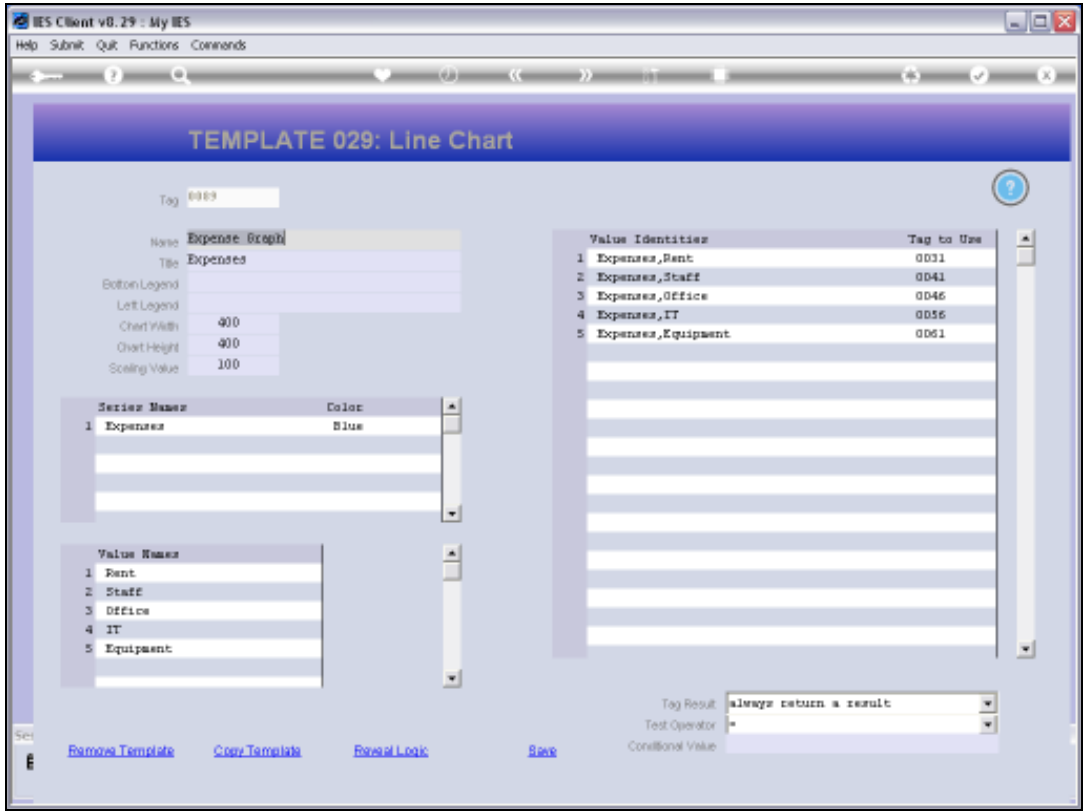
IES Client v8.29 : My IES

Help Submit Quit Functions Commands

TEMPLATE 029: Line Chart

Tag 0089

Name Expense Graph
Title Expenses
Bottom Legend
Left Legend
Chart Width 400
Chart Height 400
Scaling Value 100

| | Series Names | Color |
|---|---|---|
| 1 | Expenses | Blue |

| | Value Names |
|---|---|
| 1 | Rent |
| 2 | Staff |
| 3 | Office |
| 4 | IT |
| 5 | Equipment |

| | Value Identities | Tag to Use |
|---|---|---|
| 1 | Expenses,Rent | 0031 |
| 2 | Expenses,Staff | 0041 |
| 3 | Expenses,Office | 0046 |
| 4 | Expenses,IT | 0056 |
| 5 | Expenses,Equipment | 0061 |

Tag Result always return a result
Test Operator =
Conditional Value

Remove Template Copy Template Reveal Logic Save